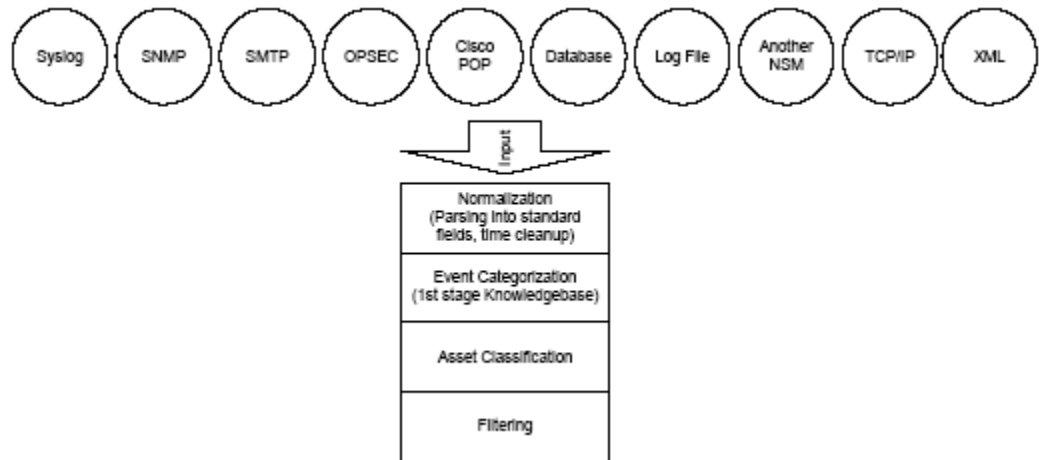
Syslog

SNMP

SMTP

OPSEC

Cisco POP

Database

Log File

Another NSM

TCP/IP

XML

Input

Normalization (Parsing into standard fields, time cleanup)

Event Categorization (1st stage Knowledgebase)

Asset Classification

Filtering